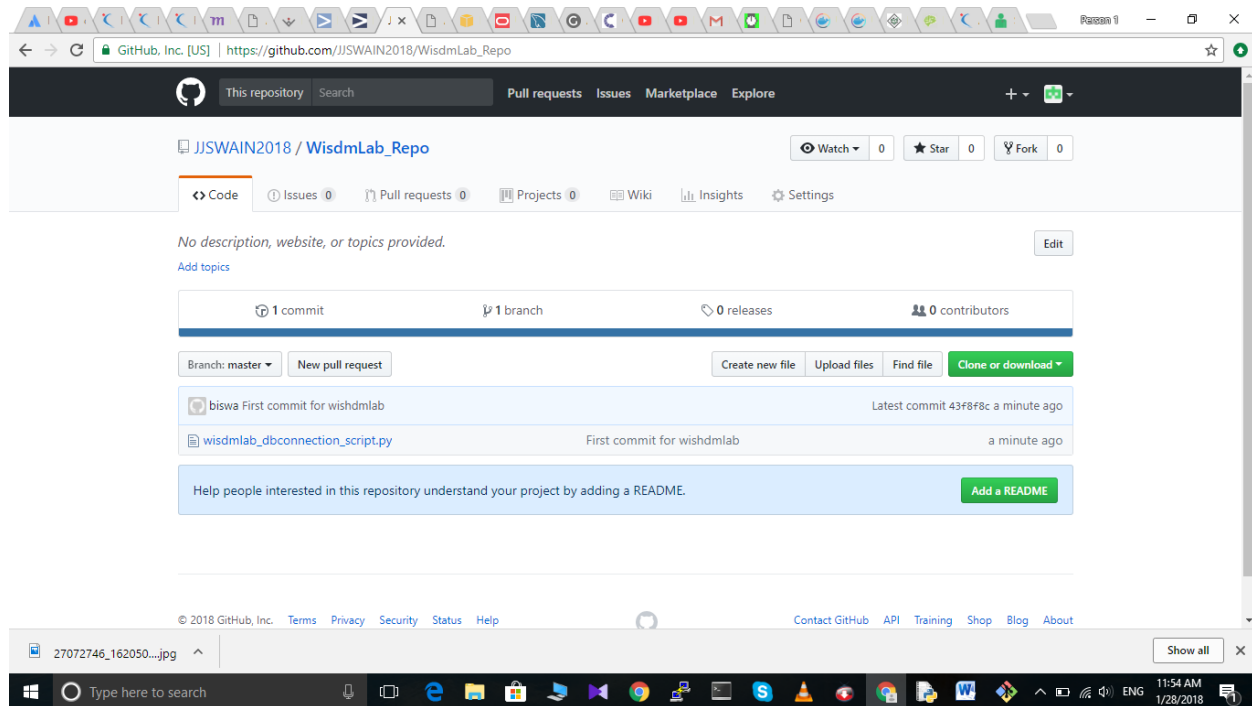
Person 1

GitHub, Inc. [US] | https://github.com/JJSWAIN2018/WisdmLab_Repo

This repository Search Pull requests Issues Marketplace Explore

JJSWAIN2018 / WisdmLab_Repo

Watch 0 Star 0 Fork 0

Code Issues 0 Pull requests 0 Projects 0 Wiki Insights Settings

No description, website, or topics provided.

Edit

Add topics

1 commit 1 branch 0 releases 0 contributors

Branch: master New pull request Create new file Upload files Find file Clone or download

biswa First commit for wishdmlab Latest commit 43f8f8c a minute ago

wisdmlab_dbconnection_script.py First commit for wishdmlab a minute ago

Help people interested in this repository understand your project by adding a README. Add a README

© 2018 GitHub, Inc. Terms Privacy Security Status Help Contact GitHub API Training Shop Blog About

27072746_162050....jpg Show all

Type here to search

ENG 11:54 AM 1/28/2018